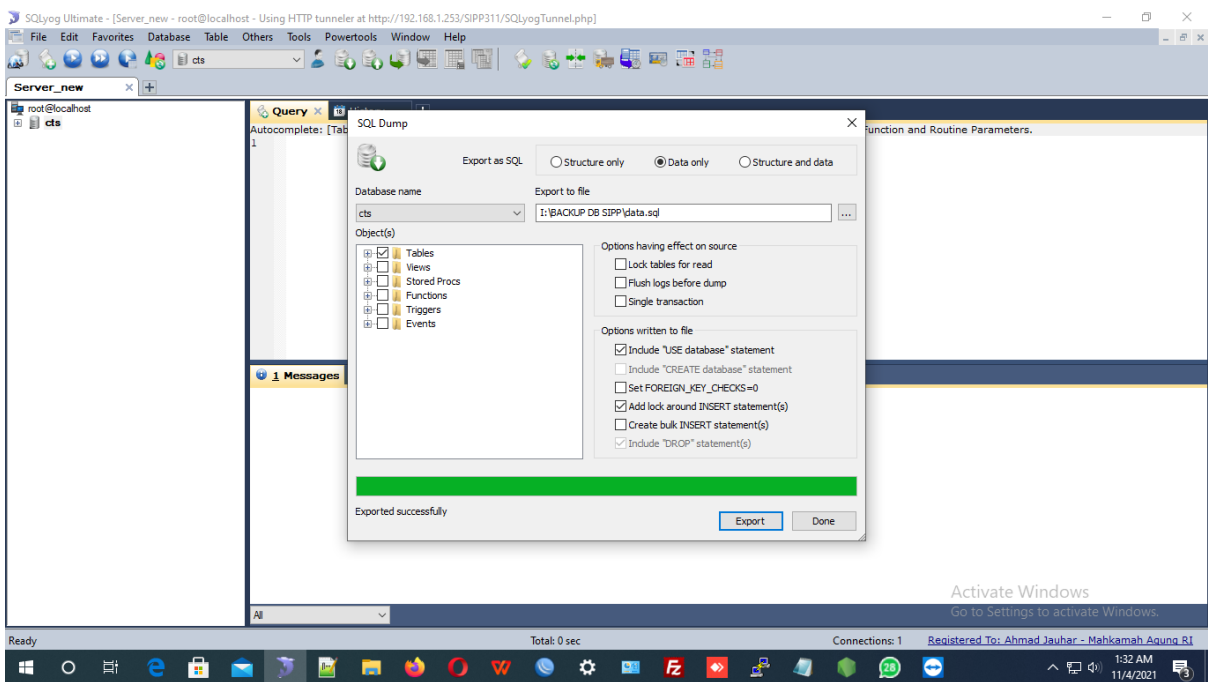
SQLyog Ultimate - [Server_new - root@localhost - Using HTTP tunneler at http://192.168.1.253/SIPP311/SQLyogTunnel.php]

File Edit Favorites Database Table Others Tools Powertools Window Help

cts

Server_new

root@localhost
cts

Query

Autocomplete: [Tab

1

Function and Routine Parameters.

1 Messages

All

SQL Dump

Export as SQL

Structure only

Data only

Structure and data

Database name

cts

Export to file

I:\BACKUP DB SIPP\data.sql

...

Object(s)

Tables
Views
Stored Procs
Functions
Triggers
Events

Options having effect on source

Lock tables for read

Flush logs before dump

Single transaction

Options written to file

Include "USE database" statement

Include "CREATE database" statement

Set FOREIGN_KEY_CHECKS=0

Add lock around INSERT statement(s)

Create bulk INSERT statement(s)

Include "DROP" statement(s)

Exported successfully

Export

Done

Activate Windows
Go to Settings to activate Windows.

Ready

Total: 0 sec

Connections: 1

Registered To: Ahmad Jauhar - Mahkamah Agung RI

1:32 AM
11/4/2021

28

3